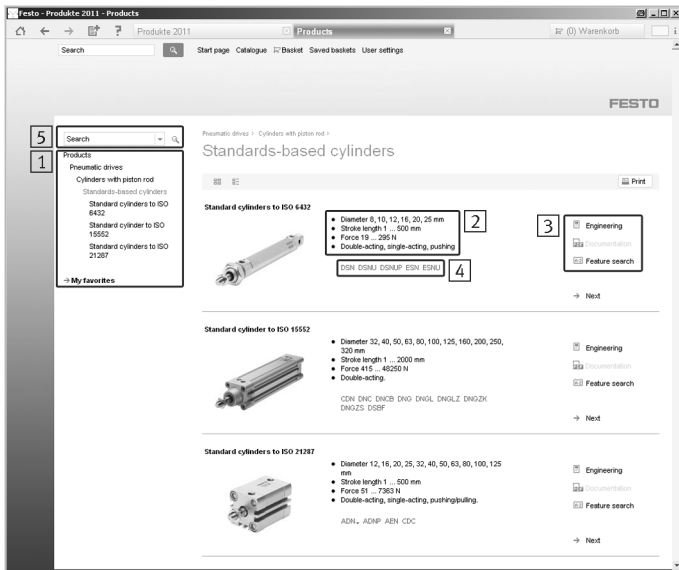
Festo - Produkte 2011 - Products

Produkte 2011

Products

(0) Warenkorb

Search

Start page Catalogue Basket Saved baskets User settings

FESTO

5

Search

1

Products
Pneumatic drives
Cylinders with piston rod
Standards-based cylinders
Standard cylinders to ISO 6432
Standard cylinder to ISO 15552
Standard cylinders to ISO 21287

→ My favorites

Pneumatic drives > Cylinders with piston rod >

Standards-based cylinders

Print

Standard cylinders to ISO 6432

- Diameter 8, 10, 12, 16, 20, 25 mm
- Stroke length 1 ... 500 mm
- Force 19 ... 295 N
- Double-acting, single-acting, pushing

2

3

Engineering
Documentation
Feature search

DSN DSNU DSNUP ESN ESNU

4

→ Next

Standard cylinder to ISO 15552

- Diameter 32, 40, 50, 63, 80, 100, 125, 160, 200, 250, 320 mm
- Stroke length 1 ... 2000 mm
- Force 415 ... 48250 N
- Double-acting.

CDN DNC DNCB DNG DNGL DNGLZ DNGZK DNGZS DSBF

Engineering
Documentation
Feature search

→ Next

Standard cylinders to ISO 21287

- Diameter 12, 16, 20, 25, 32, 40, 50, 63, 80, 100, 125 mm
- Stroke length 1 ... 500 mm
- Force 51 ... 7363 N
- Double-acting, single-acting, pushing/pulling.

ADN ADNP AEN CDC

Engineering
Documentation
Feature search

→ Next